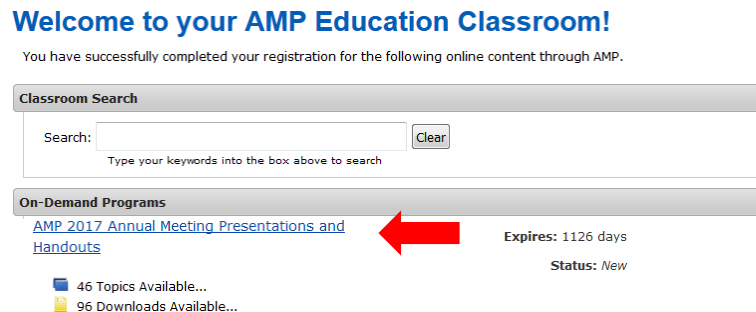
Welcome to your AMP Education Classroom!

You have successfully completed your registration for the following online content through AMP.

Classroom Search

Search: Clear

Type your keywords into the box above to search

On-Demand Programs

AMP 2017 Annual Meeting Presentations and Handouts

Expires: 1126 days

Status: New

46 Topics Available...

96 Downloads Available...